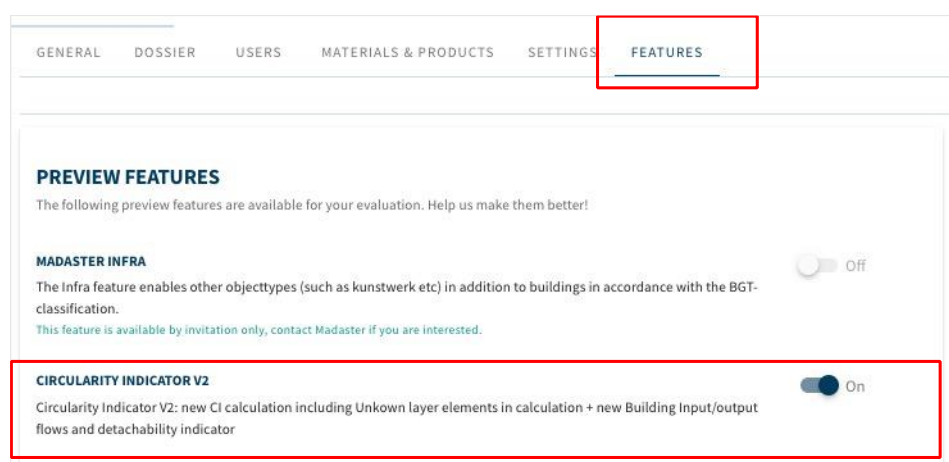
GENERAL DOSSIER USERS MATERIALS & PRODUCTS SETTINGS FEATURES

PREVIEW FEATURES

The following preview features are available for your evaluation. Help us make them better!

MADASTER INFRA

The Infra feature enables other objecttypes (such as kunstwerk etc) in addition to buildings in accordance with the BGT-classification.

This feature is available by invitation only, contact Madaster if you are interested.

Off

CIRCULARITY INDICATOR V2

Circularity Indicator V2: new CI calculation including Unkown layer elements in calculation + new Building Input/output flows and detachability indicator

On